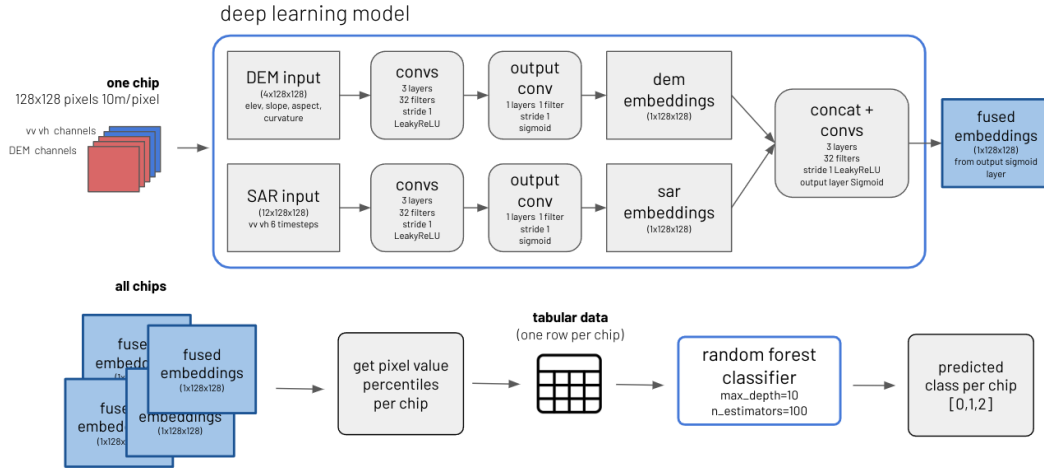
deep learning model

one chip
128x128 pixels 10m/pixel

vv vh channels
DEM channels

DEM input
(4x128x128)
elev, slope, aspect, curvature

convs
3 layers
32 filters
stride 1
LeakyReLU

output conv
1 layers 1 filter
stride 1
sigmoid

dem embeddings
(1x128x128)

SAR input
(12x128x128)
vv vh 6 timesteps

convs
3 layers
32 filters
stride 1
LeakyReLU

output conv
1 layers 1 filter
stride 1
sigmoid

sar embeddings
(1x128x128)

concat + convs
3 layers
32 filters
stride 1 LeakyReLU
output layer Sigmoid

fused embeddings
(1x128x128)
from output sigmoid layer

all chips

fused embeddings
(1x128x128)

fuse embed
(1x128

embeddings
(1x128x128)

fused embeddings
(1x128x128)

get pixel value percentiles per chip

tabular data
(one row per chip)

random forest classifier
max_depth=10
n_estimators=100

predicted class per chip
[0,1,2]